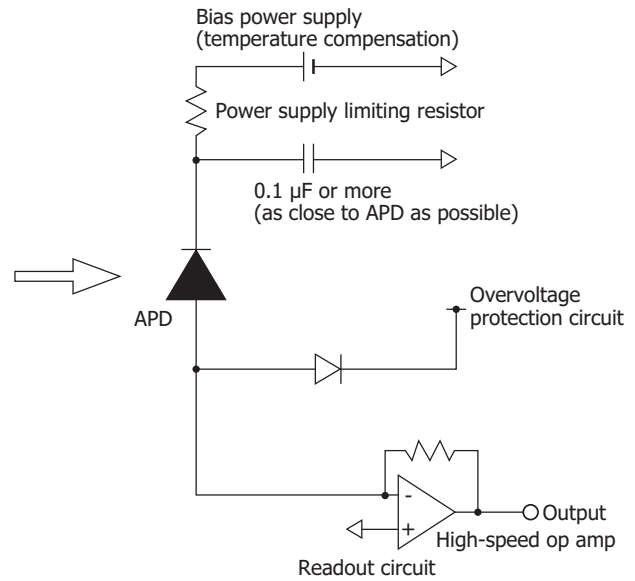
Bias power supply
(temperature compensation)

Power supply limiting resistor

0.1 μF or more
(as close to APD as possible)

APD

Overvoltage
protection circuit

-
+

Output

High-speed op amp

Readout circuit